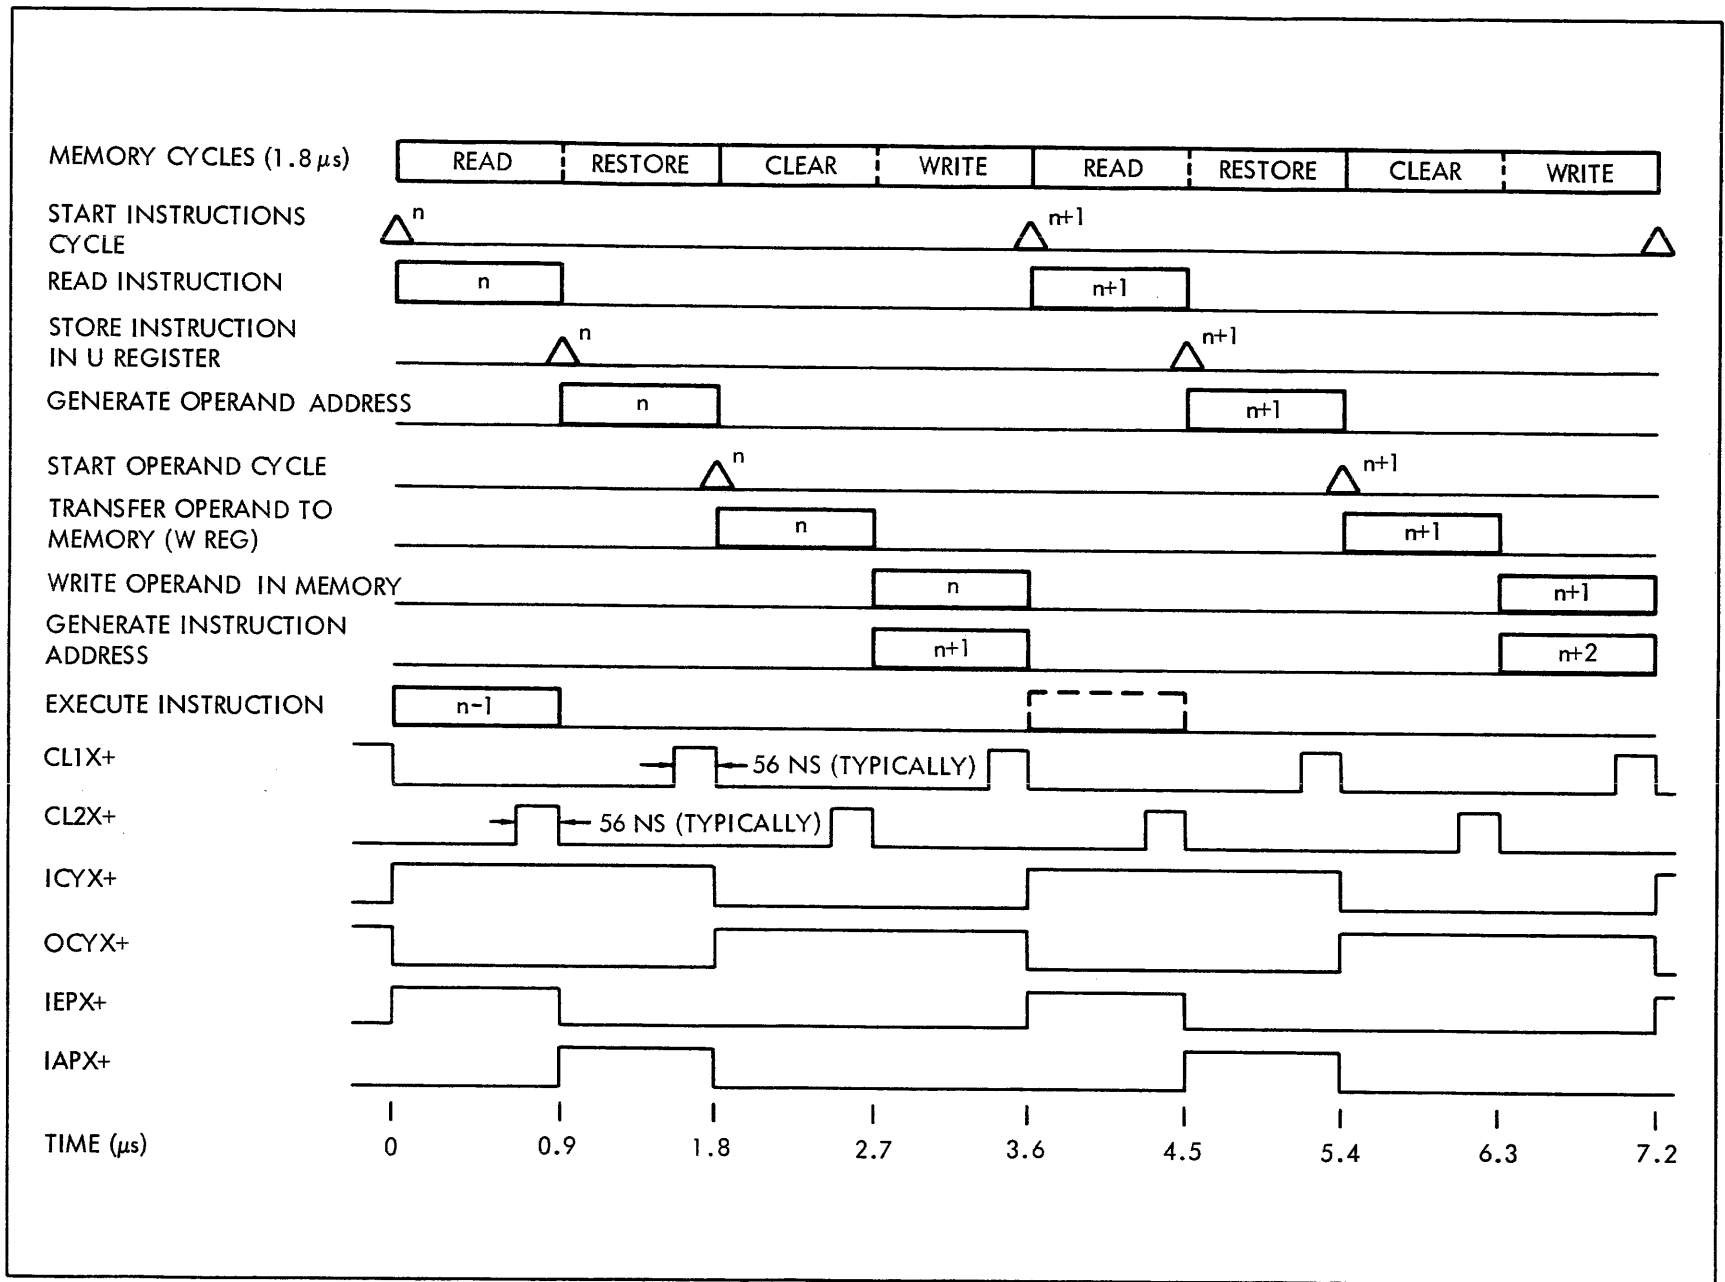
MEMORY CYCLES (1.8 $\mu$s)

| READ | RESTORE | CLEAR | WRITE | READ | RESTORE | CLEAR | WRITE |
|---|---|---|---|---|---|---|---|

START INSTRUCTIONS CYCLE n n+1

READ INSTRUCTION n n+1

STORE INSTRUCTION IN U REGISTER n n+1

GENERATE OPERAND ADDRESS n n+1

START OPERAND CYCLE n n+1

TRANSFER OPERAND TO MEMORY (W REG) n n+1

WRITE OPERAND IN MEMORY n n+1

GENERATE INSTRUCTION ADDRESS n+1 n+2

EXECUTE INSTRUCTION n-1

CL1X+ 56 NS (TYPICALLY)

CL2X+ 56 NS (TYPICALLY)

ICYX+

OCYX+

IEPX+

IAPX+

TIME ($\mu$s) 0 0.9 1.8 2.7 3.6 4.5 5.4 6.3 7.2